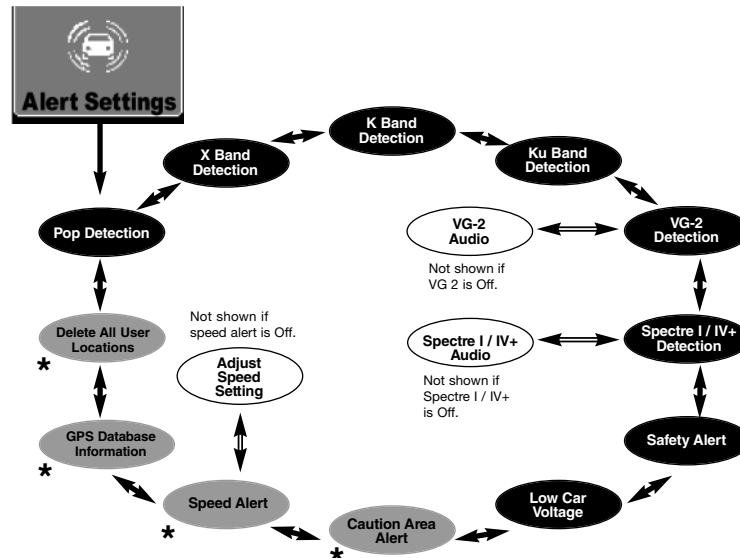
Alert Settings

K Band Detection

X Band Detection

Ku Band Detection

Pop Detection

VG-2 Audio

Not shown if VG 2 is Off.

VG-2 Detection

Delete All User Locations

*

Not shown if speed alert is Off.

Adjust Speed Setting

Spectre I / IV+ Audio

Not shown if Spectre I / IV+ is Off.

Spectre I / IV+ Detection

GPS Database Information

*

Safety Alert

Low Car Voltage

Speed Alert

*

Caution Area Alert

*